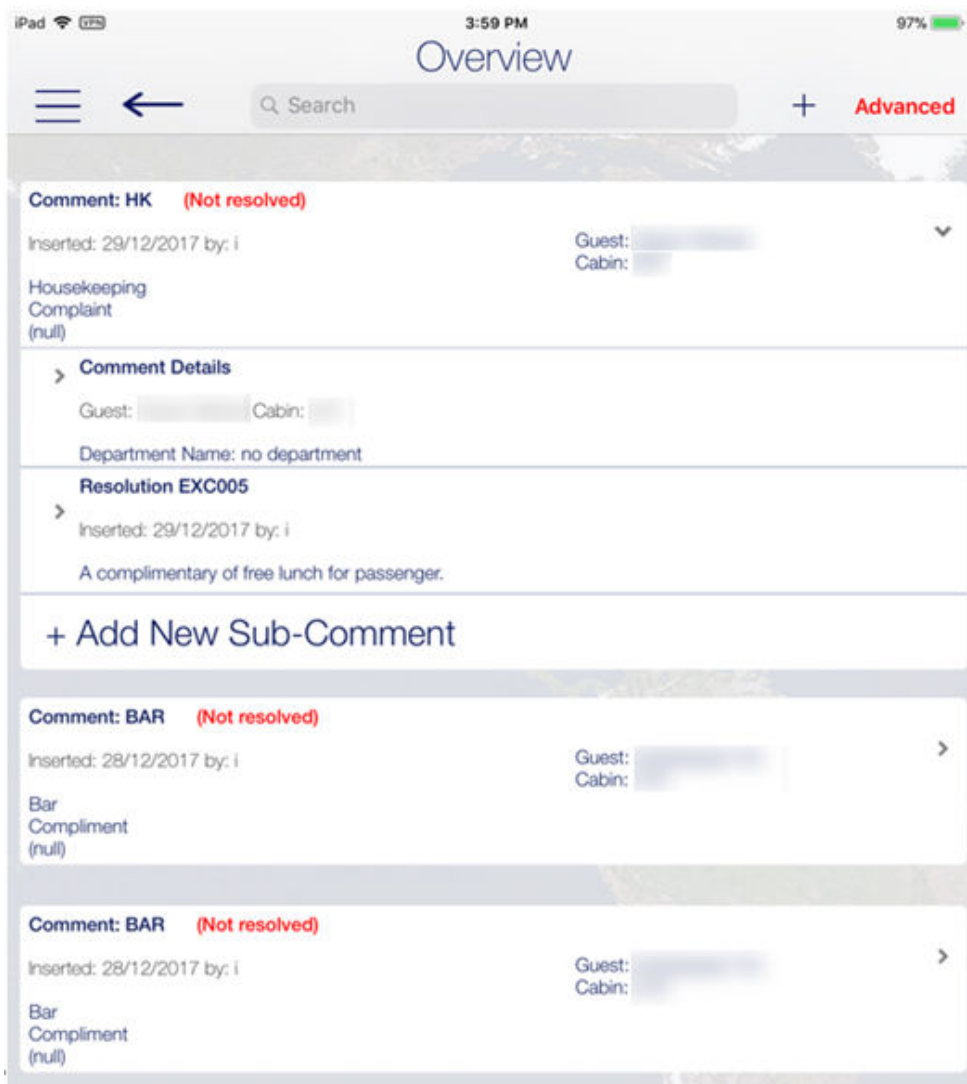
iPad VPN 3:59 PM 97%

Overview

Search

+ Advanced

Comment: HK (Not resolved)

Inserted: 29/12/2017 by: i

Guest: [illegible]
Cabin: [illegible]

Housekeeping
Complaint
(null)

Comment Details

Guest: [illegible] Cabin: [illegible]

Department Name: no department

Resolution EXC005

Inserted: 29/12/2017 by: i

A complimentary of free lunch for passenger.

+ Add New Sub-Comment

Comment: BAR (Not resolved)

Inserted: 28/12/2017 by: i

Guest: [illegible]
Cabin: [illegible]

Bar
Compliment
(null)

Comment: BAR (Not resolved)

Inserted: 28/12/2017 by: i

Guest: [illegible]
Cabin: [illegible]

Bar
Compliment
(null)